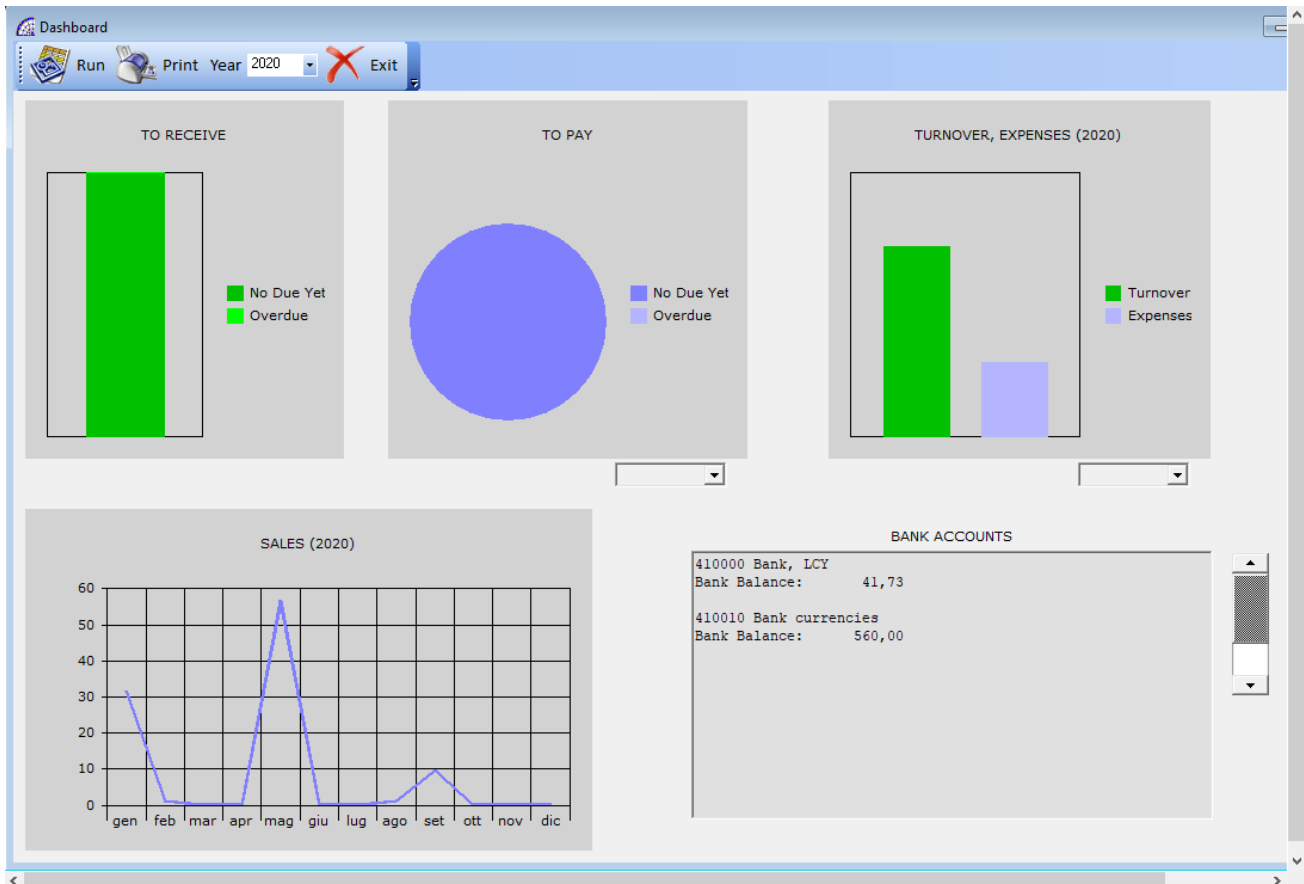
Dashboard

Run Print Year 2020 Exit

TO RECEIVE

No Due Yet
Overdue

TO PAY

No Due Yet
Overdue

TURNOVER, EXPENSES (2020)

Turnover
Expenses

SALES (2020)

60
50
40
30
20
10
0

gen feb mar apr mag giu lug ago set ott nov dic

BANK ACCOUNTS

410000 Bank, LCY
Bank Balance: 41,73

410010 Bank currencies
Bank Balance: 560,00